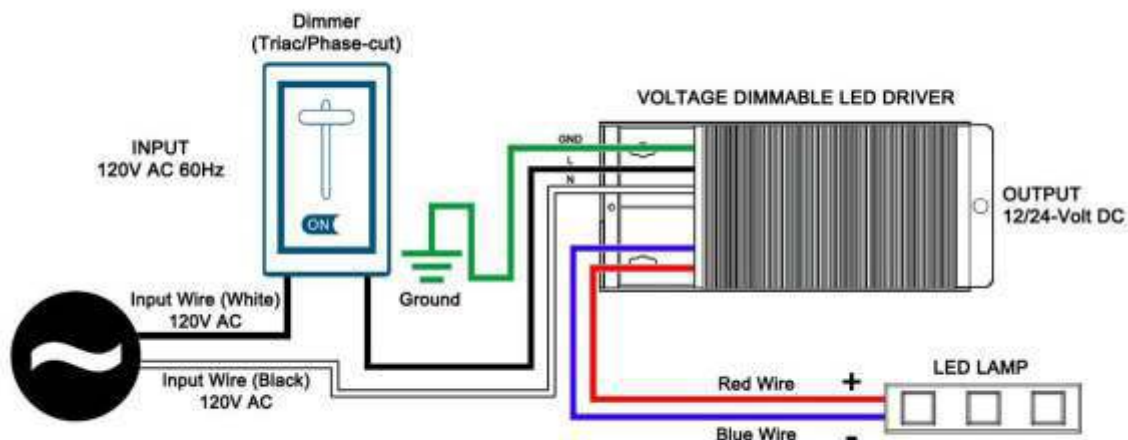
Dimmer
(Triac/Phase-cut)

INPUT
120V AC 60Hz

ON

VOLTAGE DIMMABLE LED DRIVER

GND
L
N

OUTPUT
12/24-Volt DC

Ground

Input Wire (White)
120V AC

Input Wire (Black)
120V AC

LED LAMP

Red Wire +

Blue Wire -